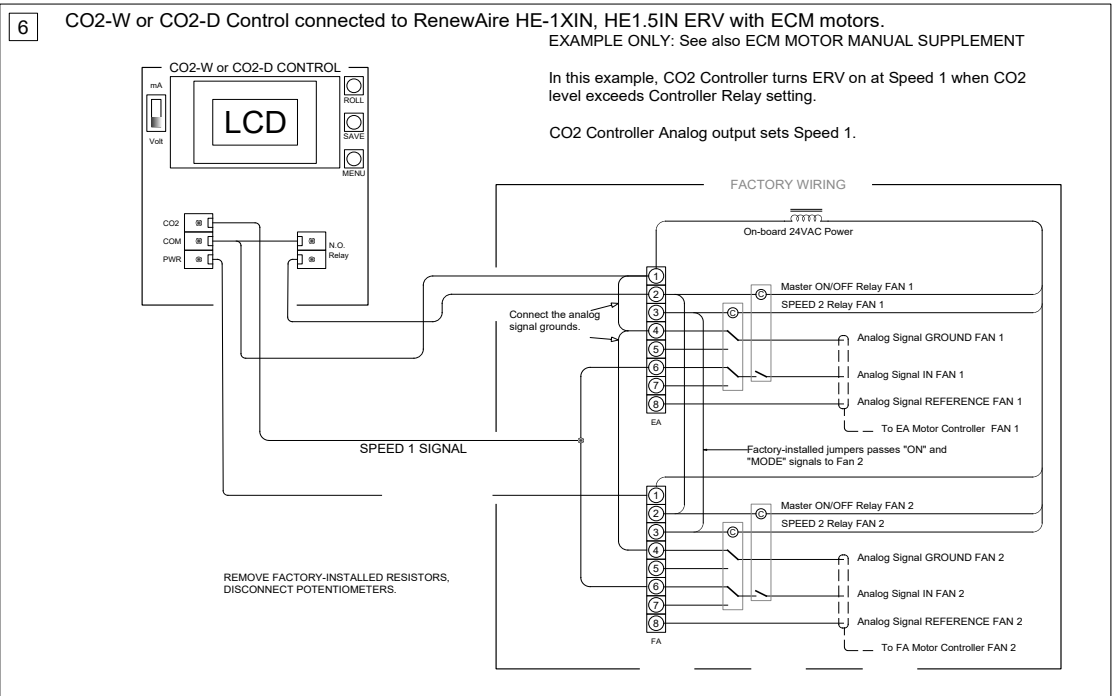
6

CO2-W or CO2-D Control connected to RenewAire HE-1XIN, HE1.5IN ERV with ECM motors.

EXAMPLE ONLY: See also ECM MOTOR MANUAL SUPPLEMENT

In this example, CO2 Controller turns ERV on at Speed 1 when CO2 level exceeds Controller Relay setting.

CO2 Controller Analog output sets Speed 1.

CO2-W or CO2-D CONTROL

mA

Volt

LCD

ROLL

SAVE

MENU

CO2

COM

PWR

N.O. Relay

FACTORY WIRING

On-board 24VAC Power

1
2
3
4
5
6
7
8

EA

Master ON/OFF Relay FAN 1

SPEED 2 Relay FAN 1

Connect the analog signal grounds.

C

C

Analog Signal GROUND FAN 1

Analog Signal IN FAN 1

Analog Signal REFERENCE FAN 1

To EA Motor Controller FAN 1

SPEED 1 SIGNAL

Factory-installed jumpers passes "ON" and "MODE" signals to Fan 2

1
2
3
4
5
6
7
8

FA

Master ON/OFF Relay FAN 2

SPEED 2 Relay FAN 2

C

C

Analog Signal GROUND FAN 2

Analog Signal IN FAN 2

Analog Signal REFERENCE FAN 2

To FA Motor Controller FAN 2

REMOVE FACTORY-INSTALLED RESISTORS, DISCONNECT POTENTIOMETERS.